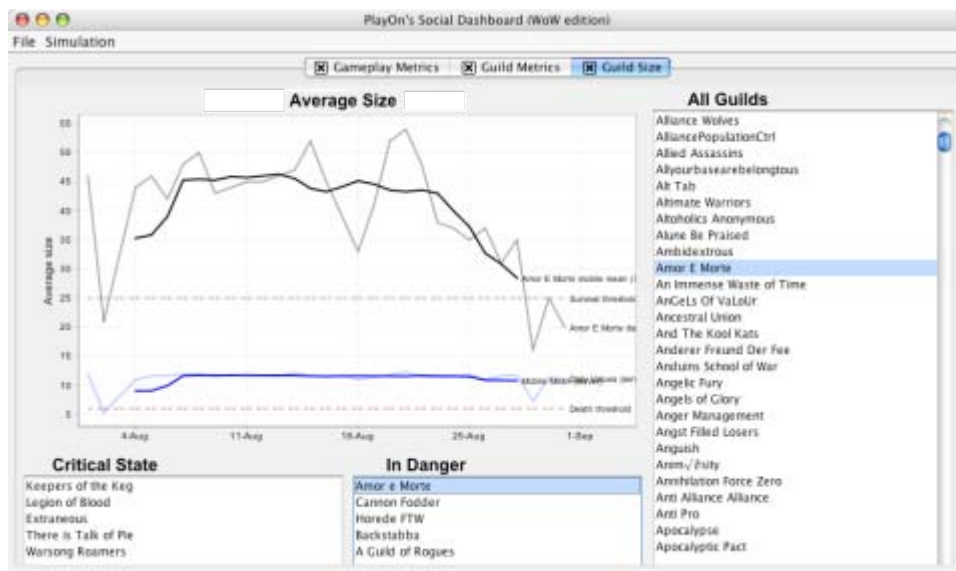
PlayOn's Social Dashboard (WoW edition)

File Simulation

Gameplay Metrics Guild Metrics Guild Size

Average Size

55 50 45 40 35 30 25 20 15 10 5

Average size

Amor E Morte mobile mean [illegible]

Survival threshold

Amor E Morte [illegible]

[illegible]

Mobile Mean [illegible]

Death threshold

4-Aug 11-Aug 18-Aug 25-Aug 1-Sep

All Guilds

Alliance Wolves
AlliancePopulationCtrl
Allied Assassins
Allyourbasearebelongtous
Alt Tab
Altimate Warriors
Altoholics Anonymous
Alune Be Praised
Ambidextrous
Amor E Morte
An Immense Waste of Time
AnGeLs Of VaLoUr
Ancestral Union
And The Kool Kats
Anderer Freund Der Fee
Anduins School of War
Angelic Fury
Angels of Glory
Anger Management
Angst Filled Losers
Anguish
Anim-√-ity
Annihilation Force Zero
Anti Alliance Alliance
Anti Pro
Apocalypse
Apocalyptic Pact

Critical State

Keepers of the Keg
Legion of Blood
Extraneous
There is Talk of Pie
Warsong Roamers

In Danger

Amor e Morte
Cannon Fodder
Horede FTW
Backstabba
A Guild of Rogues